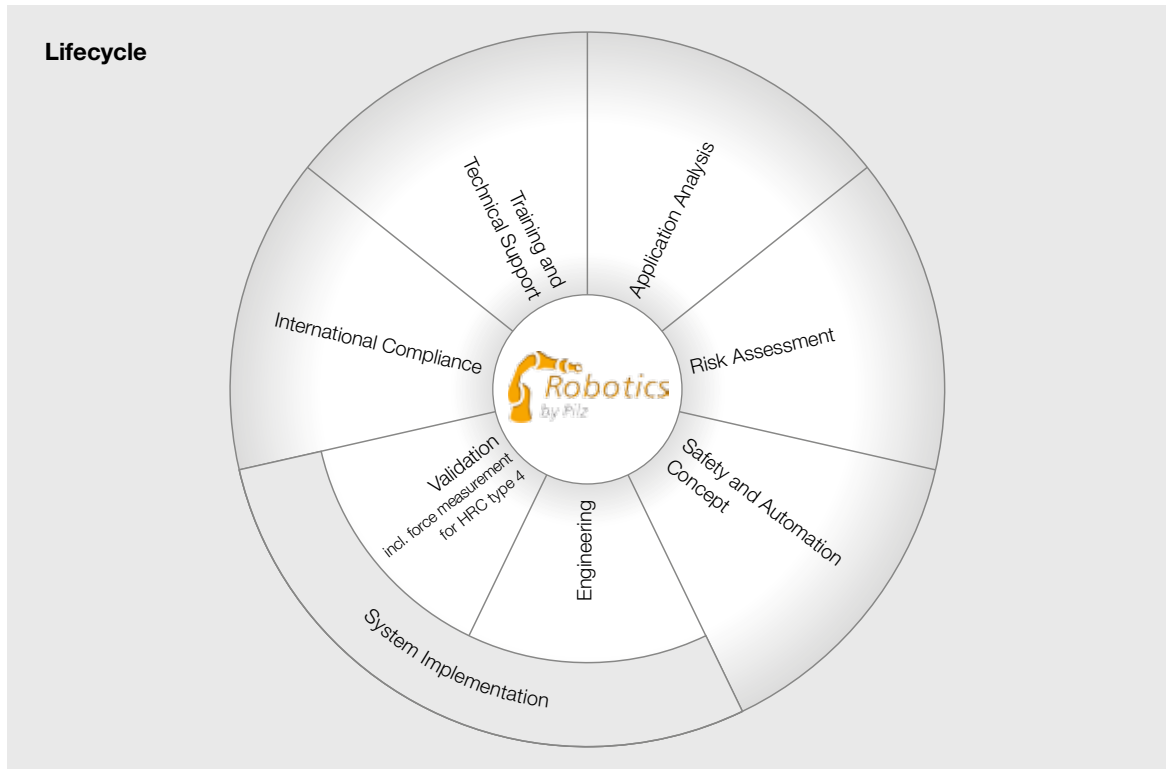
Lifecycle

Training and Technical Support

Application Analysis

Risk Assessment

Safety and Automation Concept

Engineering

Validation incl. force measurement for HRC type 4

System Implementation

International Compliance

Robotics by Pilz